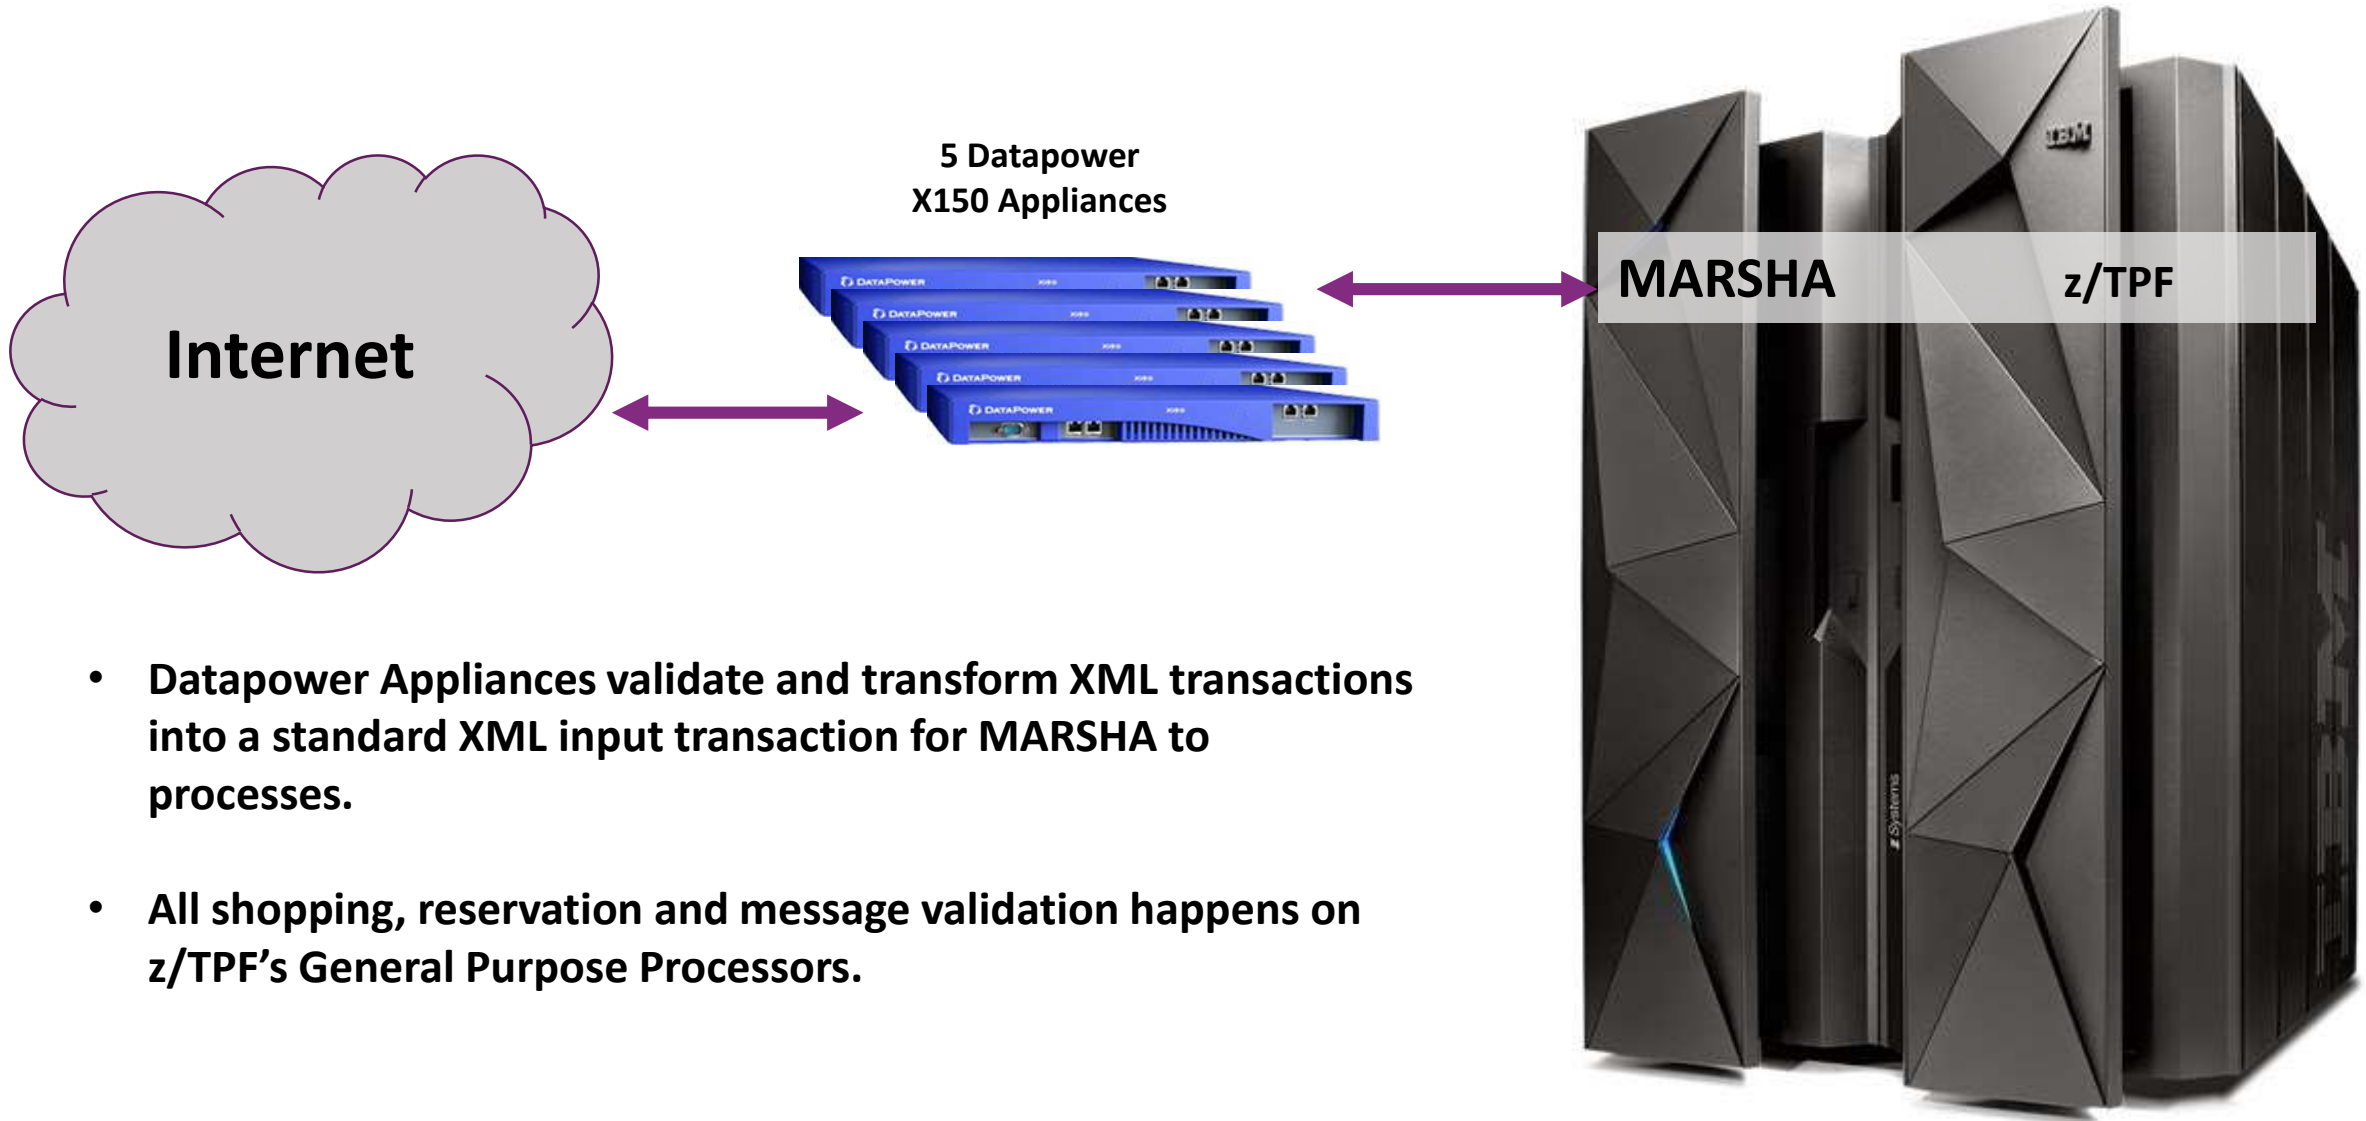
Internet

5 Datapower
X150 Appliances

DATAPOWER
DATAPOWER
DATAPOWER
DATAPOWER
DATAPOWER

MARSHA z/TPF

IBM

IBM

z Systems

• Datapower Appliances validate and transform XML transactions into a standard XML input transaction for MARSHA to processes.

• All shopping, reservation and message validation happens on z/TPF's General Purpose Processors.